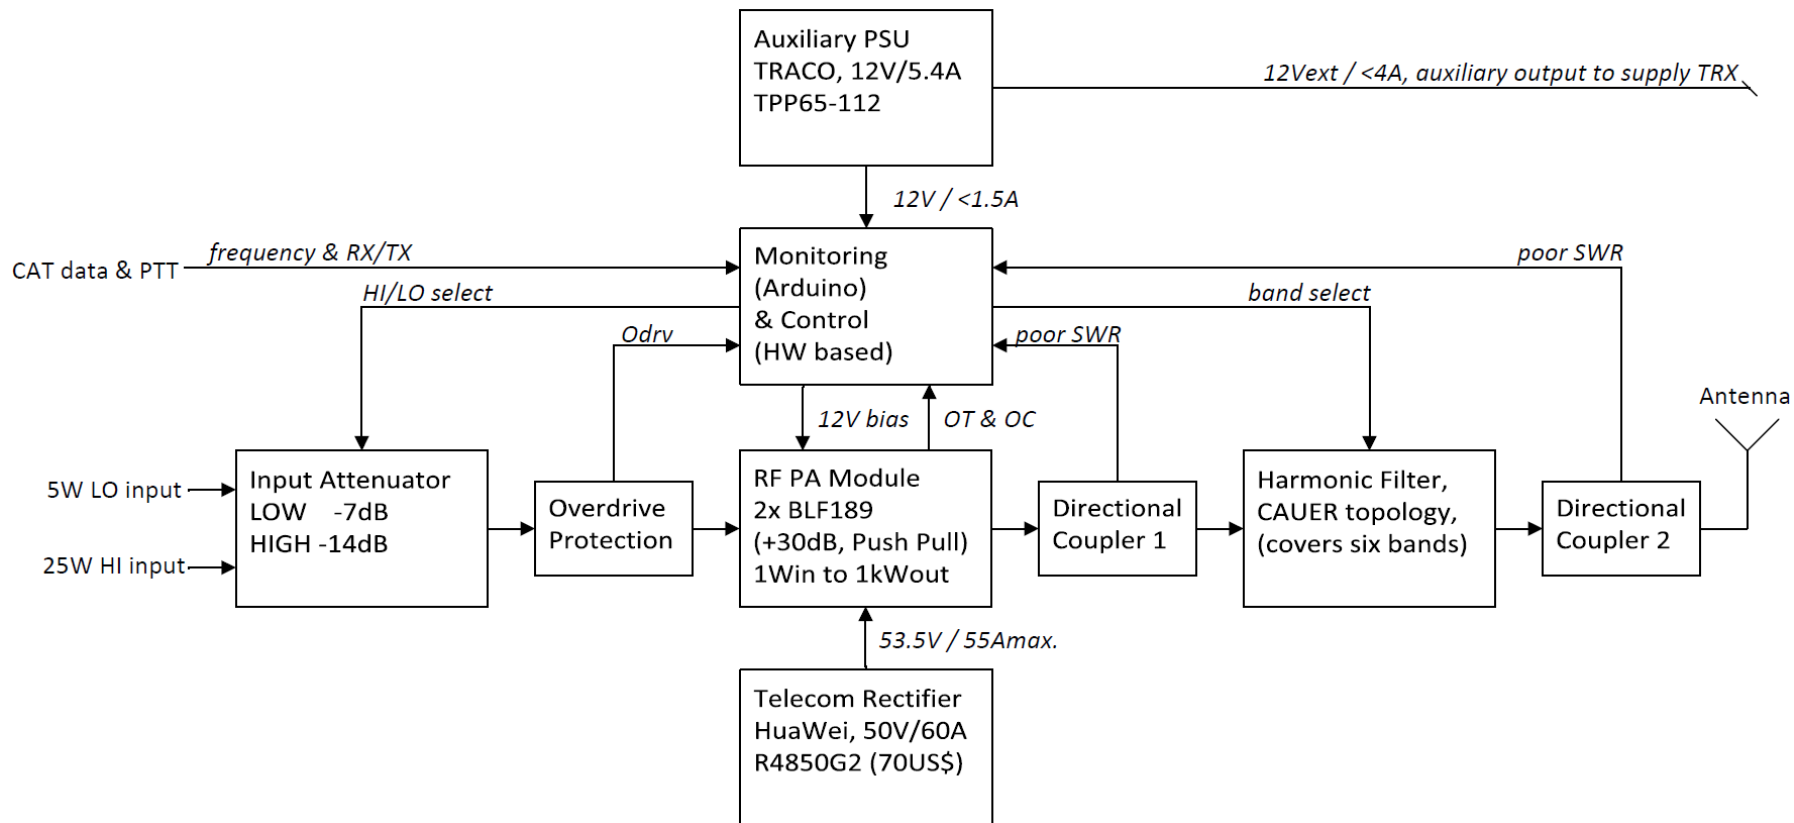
Auxiliary PSU
TRACO, 12V/5.4A
TPP65-112

12Vext / <4A, auxiliary output to supply TRX

12V / <1.5A

CAT data & PTT

frequency & RX/TX

HI/LO select

Odrv

Monitoring
(Arduino)
& Control
(HW based)

poor SWR

band select

poor SWR

12V bias

OT & OC

Antenna

5W LO input

25W HI input

Input Attenuator
LOW -7dB
HIGH -14dB

Overdrive
Protection

RF PA Module
2x BLF189
(+30dB, Push Pull)
1Win to 1kWout

Directional
Coupler 1

Harmonic Filter,
CAUER topology,
(covers six bands)

Directional
Coupler 2

53.5V / 55Amax.

Telecom Rectifier
HuaWei, 50V/60A
R4850G2 (70US$)